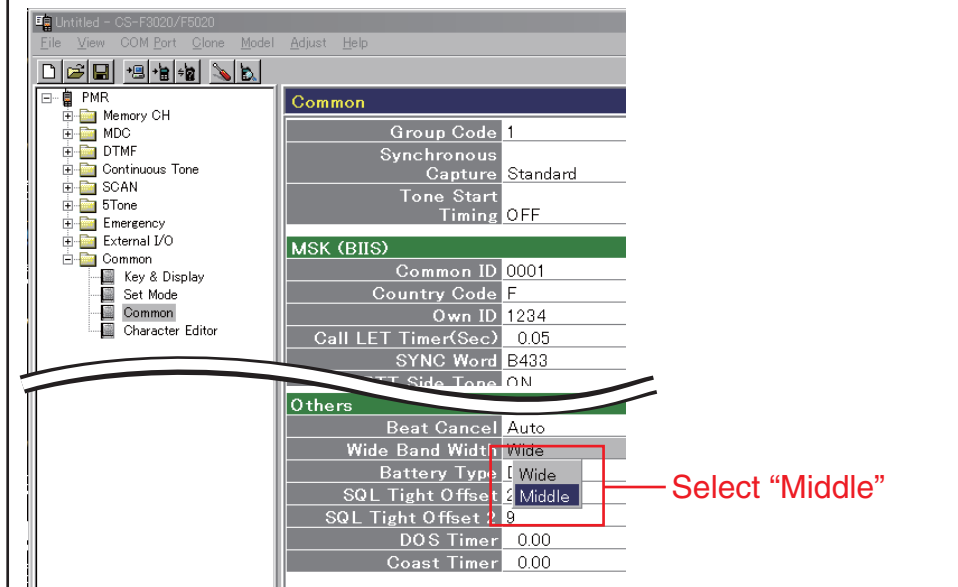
Untitled - CS-F3020/F5020
File View COM Port Clone Model Adjust Help

PMR
Memory CH
MDC
DTMF
Continuous Tone
SCAN
5Tone
Emergency
External I/O
Common
Key & Display
Set Mode
Common
Character Editor

Common

| | |
|---|---|
| Group Code | 1 |
| Synchronous Capture | Standard |
| Tone Start Timing | OFF |

MSK (BIIS)

| | |
|---|---|
| Common ID | 0001 |
| Country Code | F |
| Own ID | 1234 |
| Call LET Timer(Sec) | 0.05 |
| SYNC Word | B433 |
| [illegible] Side Tone | ON |

Others

| | |
|---|---|
| Beat Cancel | Auto |
| Wide Band Width | Wide |
| Battery Type | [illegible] |
| SQL Tight Offset | 2 |
| SQL Tight Offset 2 | 9 |
| DOS Timer | 0.00 |
| Coast Timer | 0.00 |

Wide
Middle

Select “Middle”